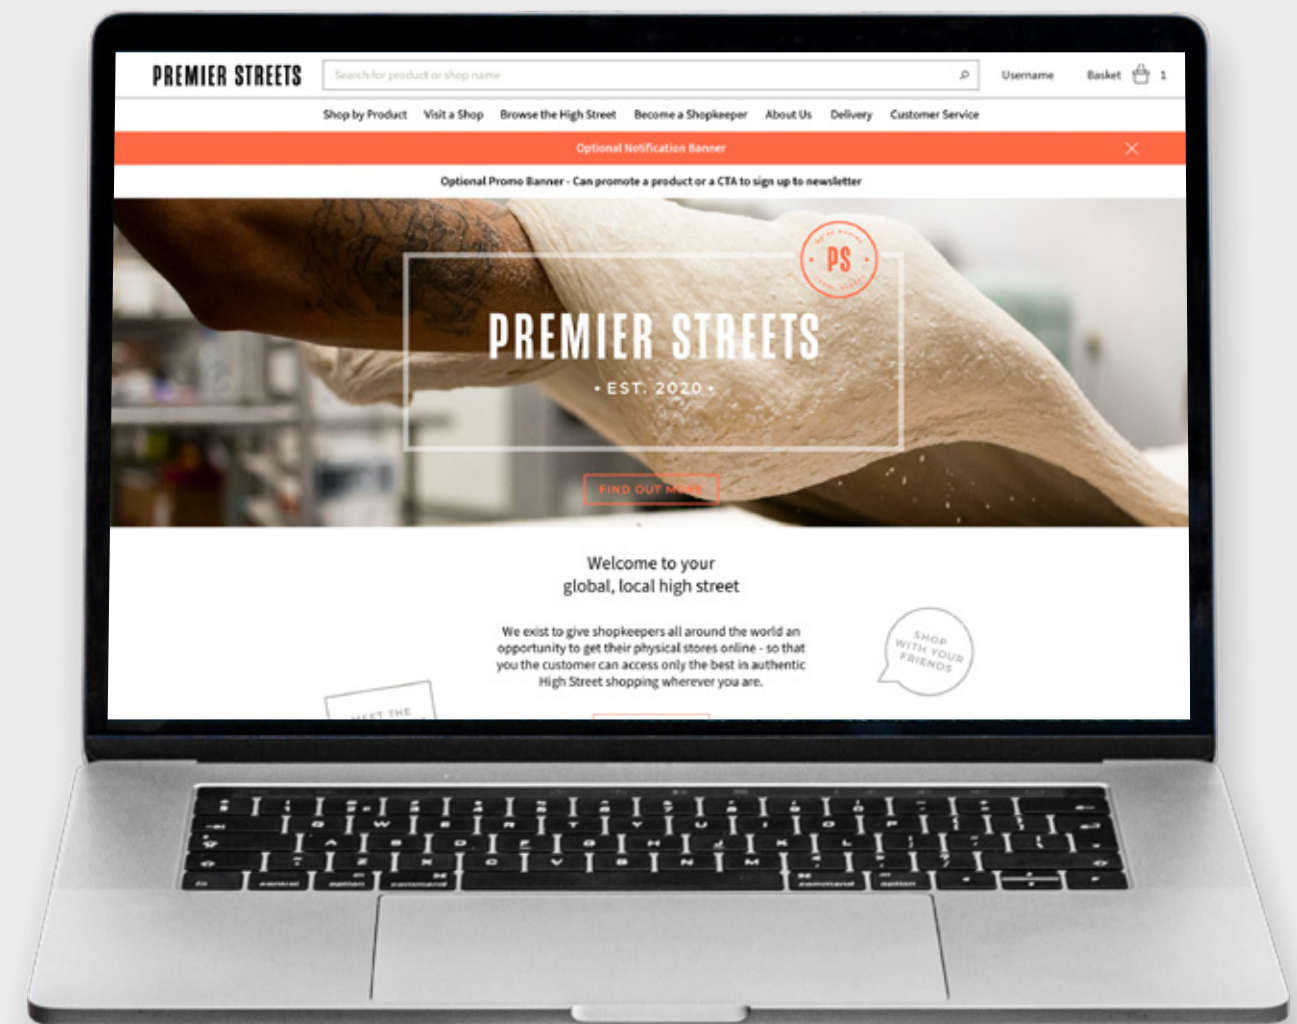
PREMIER STREETS

Search for product or shop name

Username

Basket 1

Shop by Product Visit a Shop Browse the High Street Become a Shopkeeper About Us Delivery Customer Service

Optional Notification Banner

Optional Promo Banner - Can promote a product or a CTA to sign up to newsletter

PS

PREMIER STREETS

• EST. 2020 •

FIND OUT MORE

Welcome to your global, local high street

We exist to give shopkeepers all around the world an opportunity to get their physical stores online - so that you the customer can access only the best in authentic High Street shopping wherever you are.

SHOP WITH YOUR FRIENDS

MEET THE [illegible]